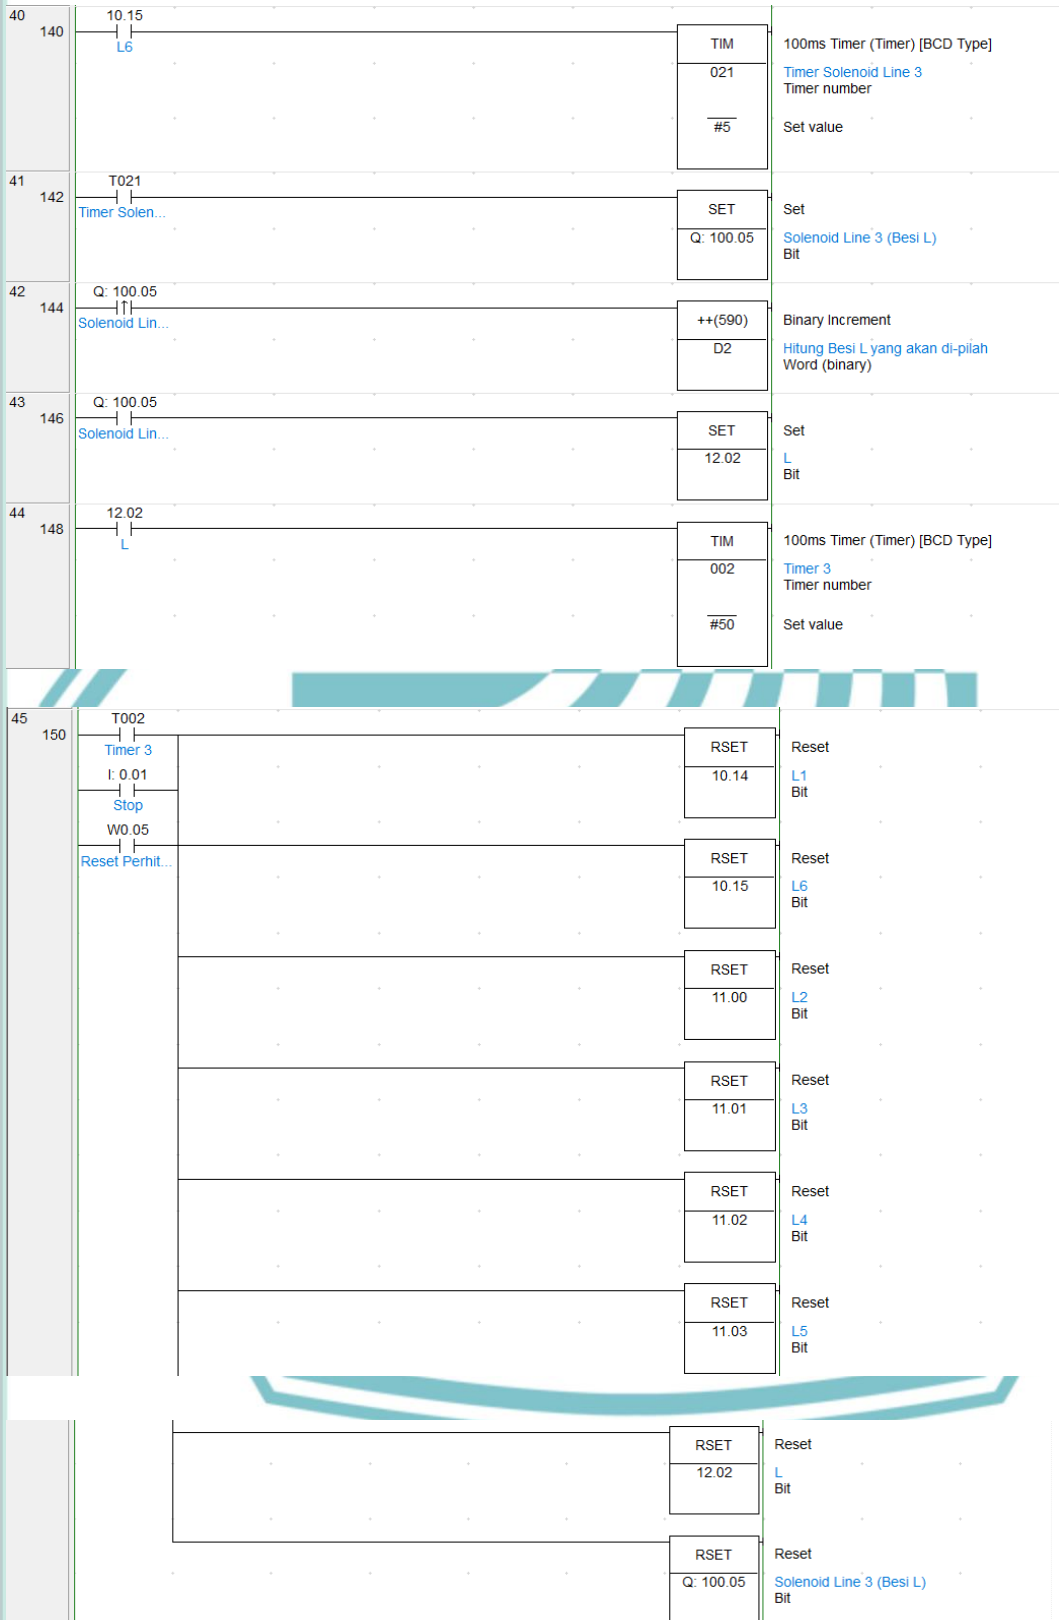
40
140
10.15
L6
TIM
021
#5
100ms Timer (Timer) [BCD Type]
Timer Solenoid Line 3
Timer number
Set value

41
142
T021
Timer Solen...
SET
Q: 100.05
Set
Solenoid Line 3 (Besi L)
Bit

42
144
Q: 100.05
Solenoid Lin...
++(590)
D2
Binary Increment
Hitung Besi L yang akan di-pilah
Word (binary)

43
146
Q: 100.05
Solenoid Lin...
SET
12.02
Set
L
Bit

44
148
12.02
L
TIM
002
#50
100ms Timer (Timer) [BCD Type]
Timer 3
Timer number
Set value

45
150
T002
Timer 3
I: 0.01
Stop
W0.05
Reset Perhit...
RSET
10.14
Reset
L1
Bit
RSET
10.15
Reset
L6
Bit
RSET
11.00
Reset
L2
Bit
RSET
11.01
Reset
L3
Bit
RSET
11.02
Reset
L4
Bit
RSET
11.03
Reset
L5
Bit
RSET
12.02
Reset
L
Bit
RSET
Q: 100.05
Reset
Solenoid Line 3 (Besi L)
Bit